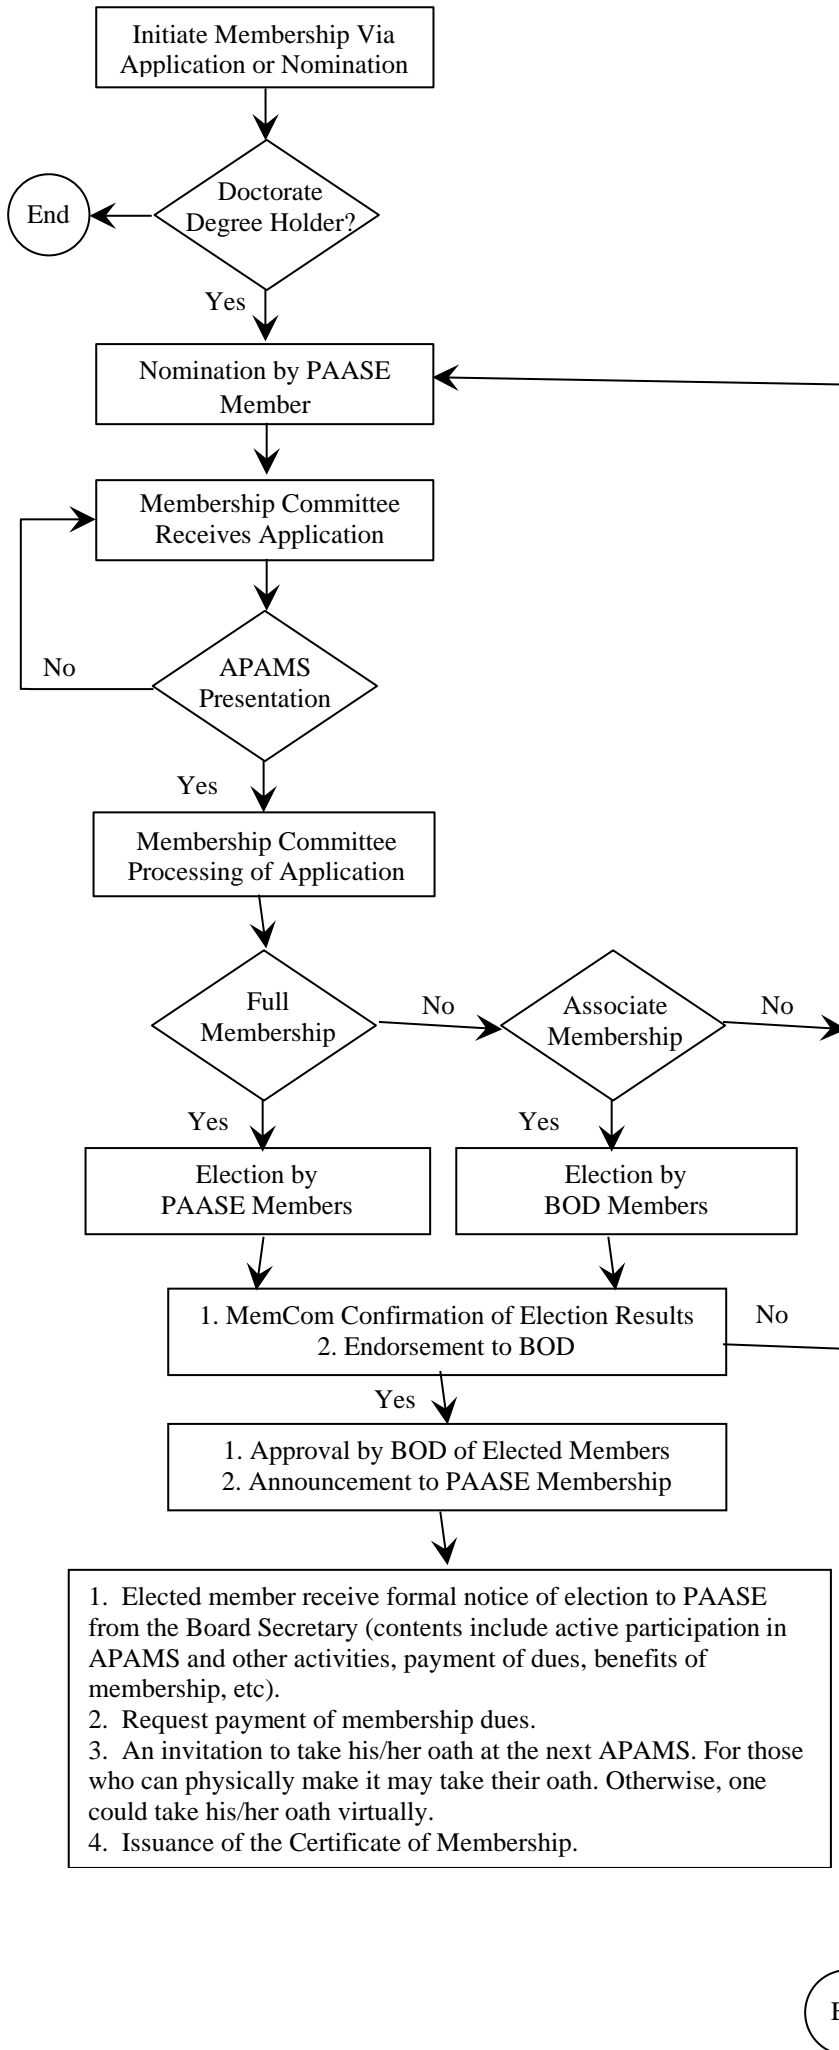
Initiate Membership Via Application or Nomination

End

Doctorate Degree Holder?

Yes

Nomination by PAASE Member

Membership Committee Receives Application

No

APAMS Presentation

Yes

Membership Committee Processing of Application

Full Membership

No

Associate Membership

No

Yes

Yes

Election by PAASE Members

Election by BOD Members

1. MemCom Confirmation of Election Results
2. Endorsement to BOD

No

Yes

1. Approval by BOD of Elected Members
2. Announcement to PAASE Membership

1. Elected member receive formal notice of election to PAASE from the Board Secretary (contents include active participation in APAMS and other activities, payment of dues, benefits of membership, etc).
2. Request payment of membership dues.
3. An invitation to take his/her oath at the next APAMS. For those who can physically make it may take their oath. Otherwise, one could take his/her oath virtually.
4. Issuance of the Certificate of Membership.

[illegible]